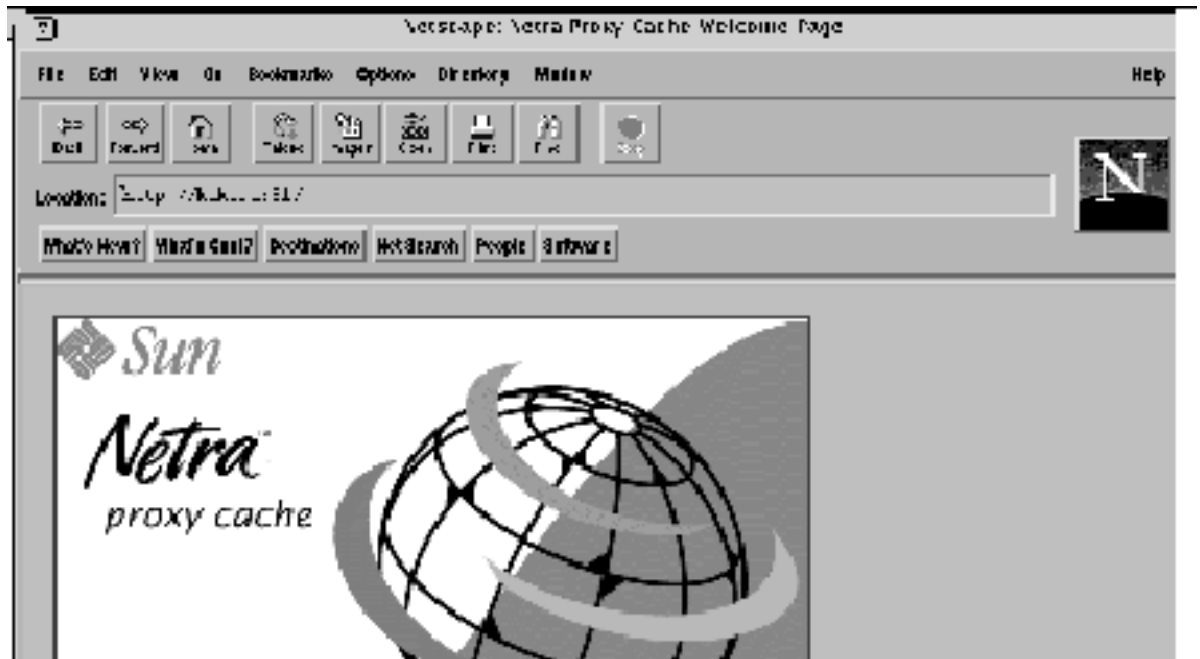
Netscape: Netra Proxy Cache Welcome Page

File Edit View Go Bookmarks Options Directory Window Help

Back Forward Home Reload Images Open Print Find Stop

Location: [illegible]

What's New? What's Cool? Destinations Net Search People Software

N

Sun

Netra

proxy cache